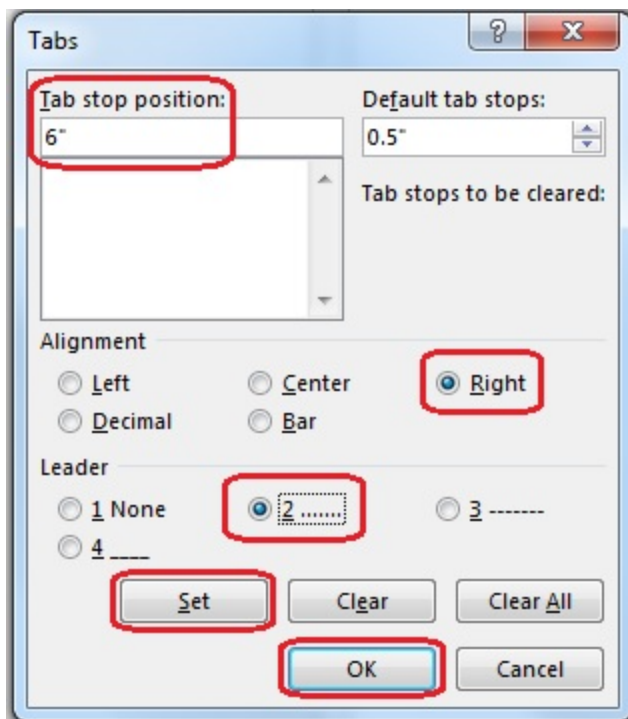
Tabs

?

X

Tab stop position:

6"

Default tab stops:

0.5"

Tab stops to be cleared:

Alignment

Left

Center

Right

Decimal

Bar

Leader

1 None

2 .......

3 -------

4 ____

Set

Clear

Clear All

OK

Cancel